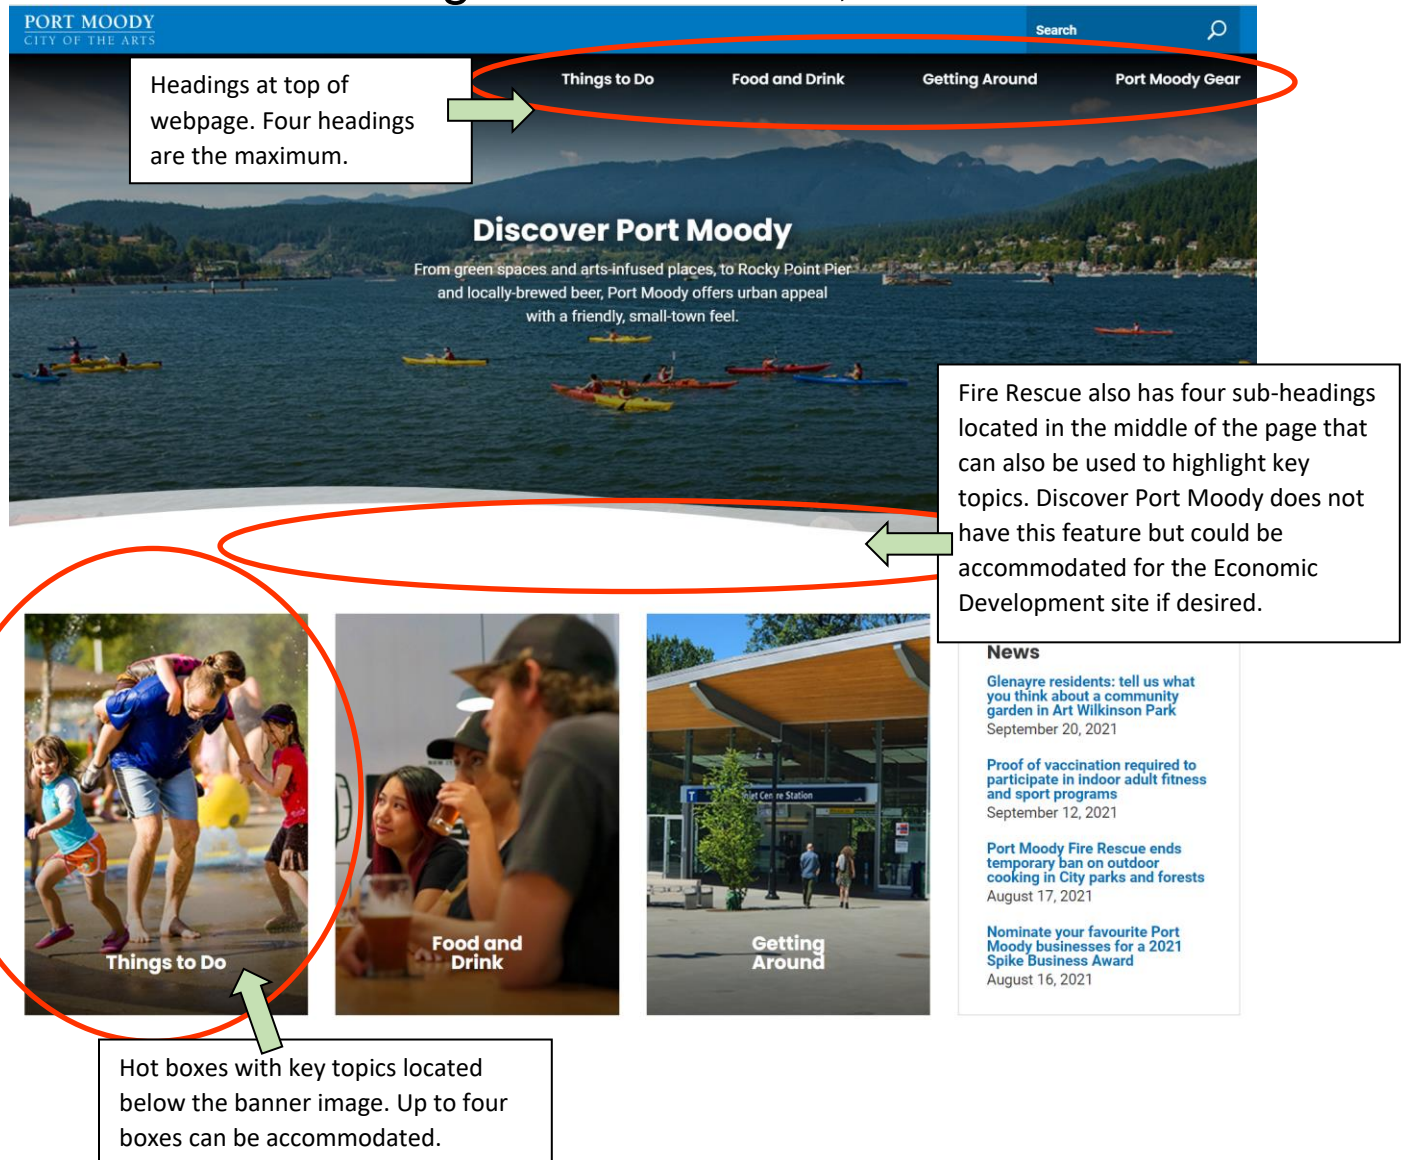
PORT MOODY
CITY OF THE ARTS

Search

Headings at top of webpage. Four headings are the maximum.

Things to Do Food and Drink Getting Around Port Moody Gear

Discover Port Moody

From green spaces and arts-infused places, to Rocky Point Pier and locally-brewed beer, Port Moody offers urban appeal with a friendly, small-town feel.

Fire Rescue also has four sub-headings located in the middle of the page that can also be used to highlight key topics. Discover Port Moody does not have this feature but could be accommodated for the Economic Development site if desired.

News

Glenayre residents: tell us what you think about a community garden in Art Wilkinson Park
September 20, 2021

Proof of vaccination required to participate in indoor adult fitness and sport programs
September 12, 2021

Port Moody Fire Rescue ends temporary ban on outdoor cooking in City parks and forests
August 17, 2021

Nominate your favourite Port Moody businesses for a 2021 Spike Business Award
August 16, 2021

Things to Do

Food and Drink

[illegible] Centre Station

Getting Around

Hot boxes with key topics located below the banner image. Up to four boxes can be accommodated.